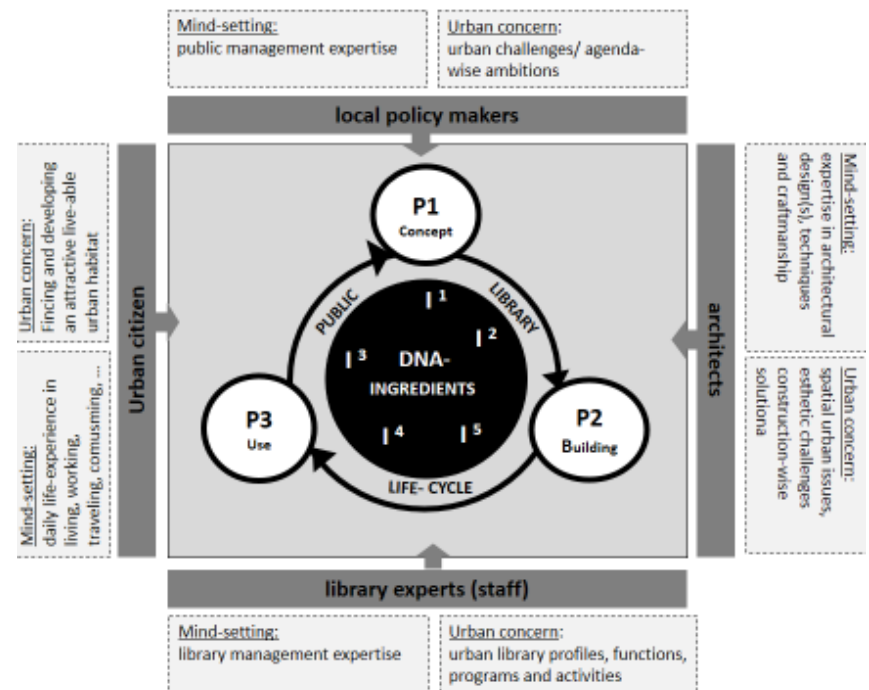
Mind-setting:
public management expertise

Urban concern:
urban challenges/ agenda-wise ambitions

local policy makers

Urban concern:
Fincing and developing an attractive live-able urban habitat

Mind-setting:
daily life-experience in living, working, traveling, comusming, ...

Urban citizen

P1
Concept

LIBRARY

P2
Building

LIFE- CYCLE

P3
Use

PUBLIC

DNA-
INGREDIENTS

I $^1$

I $^2$

I $^3$

I $^4$

I $^5$

architects

Mind-setting:
expertise in architectural design(s), techniques and craftmanship

Urban concern:
spatial urban issues, esthetic challenges construction-wise solutiona

library experts (staff)

Mind-setting:
library management expertise

Urban concern:
urban library profiles, functions, programs and activities